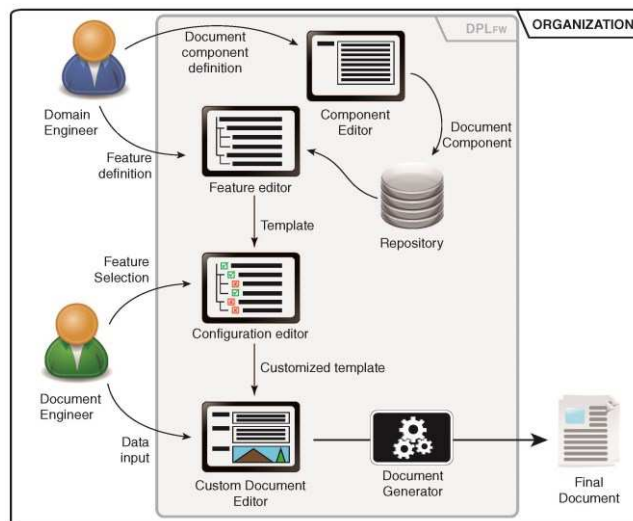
ORGANIZATION

DPLFW

Domain Engineer

Document component definition

Component Editor

Document Component

Feature definition

Feature editor

Repository

Template

Feature Selection

Configuration editor

Document Engineer

Customized template

Data input

Custom Document Editor

Document Generator

Final Document